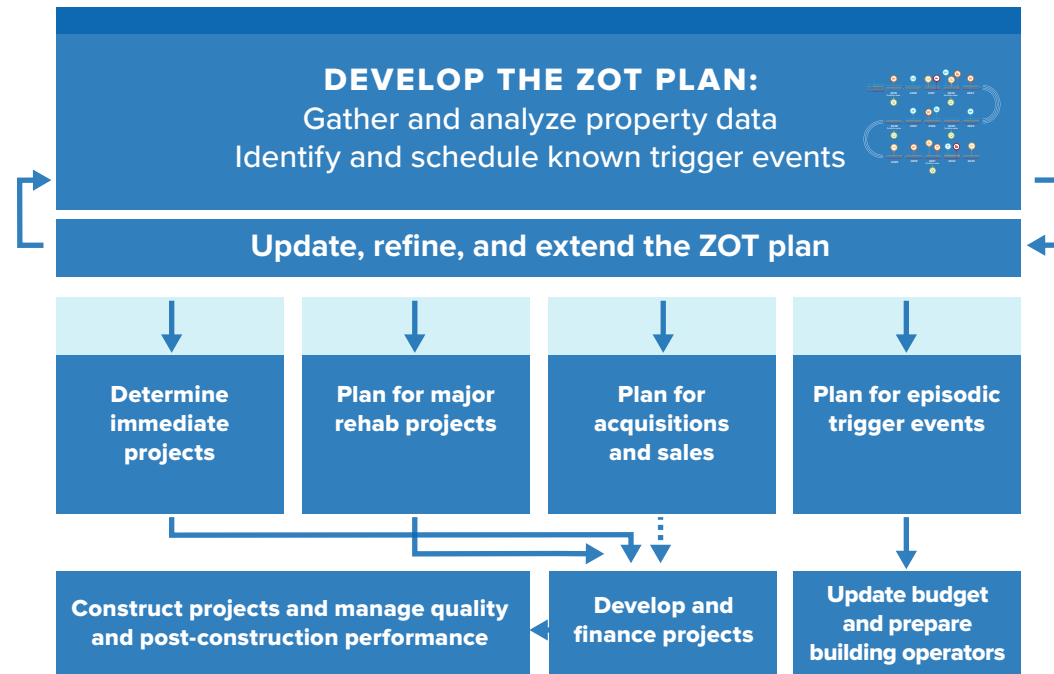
DEVELOP THE ZOT PLAN:
Gather and analyze property data
Identify and schedule known trigger events

Update, refine, and extend the ZOT plan

Determine immediate projects

Plan for major rehab projects

Plan for acquisitions and sales

Plan for episodic trigger events

Construct projects and manage quality and post-construction performance

Develop and finance projects

Update budget and prepare building operators